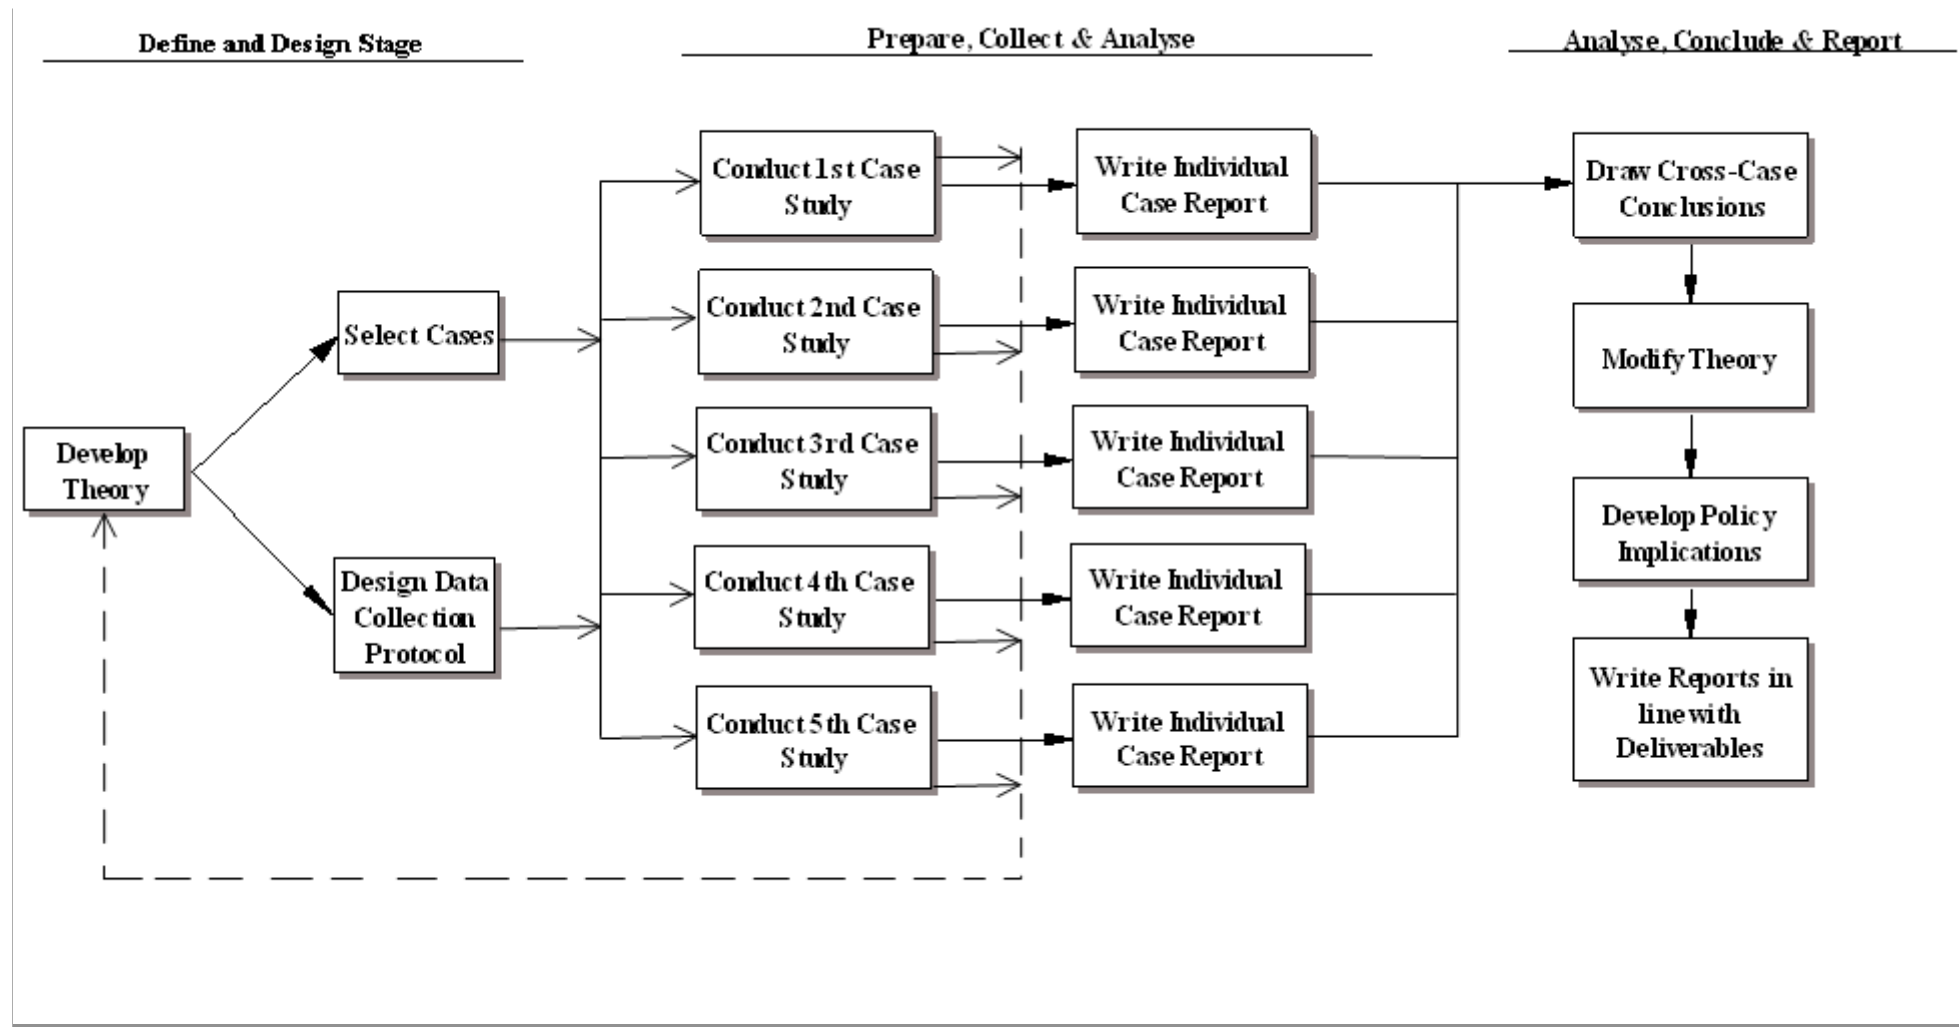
Define and Design Stage

Prepare, Collect & Analyse

Analyse, Conclude & Report

Develop Theory

Select Cases

Design Data Collection Protocol

Conduct 1st Case Study

Conduct 2nd Case Study

Conduct 3rd Case Study

Conduct 4th Case Study

Conduct 5th Case Study

Write Individual Case Report

Write Individual Case Report

Write Individual Case Report

Write Individual Case Report

Write Individual Case Report

Draw Cross-Case Conclusions

Modify Theory

Develop Policy Implications

Write Reports in line with Deliverables